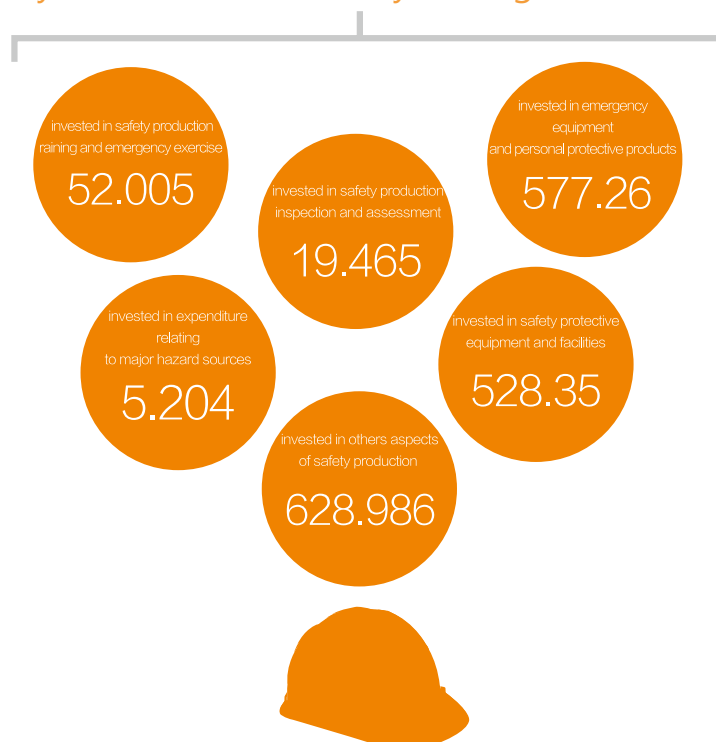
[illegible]

invested in safety production raining and emergency exercise

52.005

invested in safety production inspection and assessment

19.465

invested in emergency equipment and personal protective products

577.26

invested in expenditure relating to major hazard sources

5.204

invested in safety protective equipment and facilities

528.35

invested in others aspects of safety production

628.986